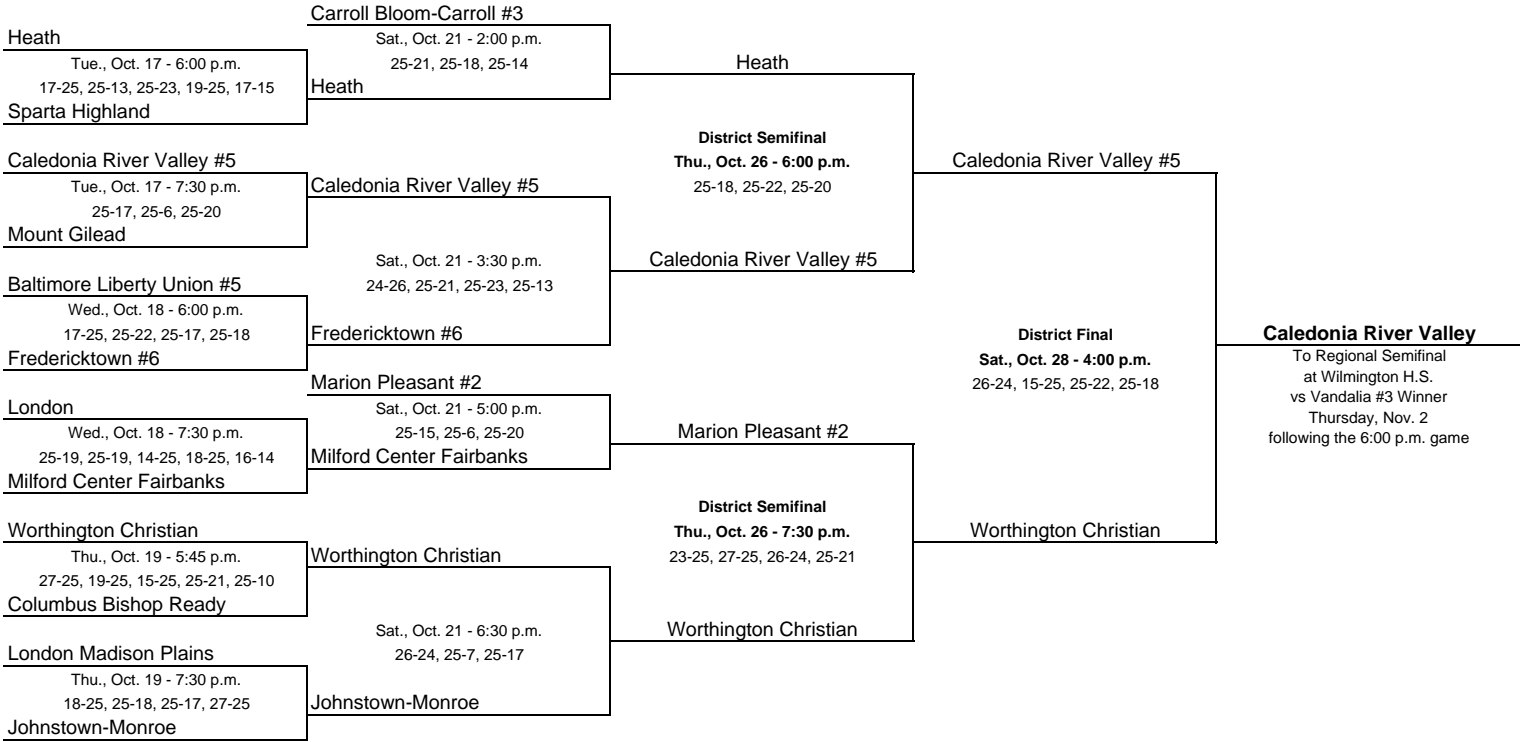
Carroll Bloom-Carroll #3
Heath
Tue., Oct. 17 - 6:00 p.m.
17-25, 25-13, 25-23, 19-25, 17-15
Sparta Highland
Sat., Oct. 21 - 2:00 p.m.
25-21, 25-18, 25-14
Heath
Heath

Caledonia River Valley #5
Tue., Oct. 17 - 7:30 p.m.
25-17, 25-6, 25-20
Mount Gilead
Caledonia River Valley #5

District Semifinal
Thu., Oct. 26 - 6:00 p.m.
25-18, 25-22, 25-20

Caledonia River Valley #5

Baltimore Liberty Union #5
Wed., Oct. 18 - 6:00 p.m.
17-25, 25-22, 25-17, 25-18
Fredericktown #6
Sat., Oct. 21 - 3:30 p.m.
24-26, 25-21, 25-23, 25-13
Fredericktown #6
Caledonia River Valley #5

District Final
Sat., Oct. 28 - 4:00 p.m.
26-24, 15-25, 25-22, 25-18

Caledonia River Valley
To Regional Semifinal
at Wilmington H.S.
vs Vandalia #3 Winner
Thursday, Nov. 2
following the 6:00 p.m. game

Marion Pleasant #2
London
Wed., Oct. 18 - 7:30 p.m.
25-19, 25-19, 14-25, 18-25, 16-14
Milford Center Fairbanks
Sat., Oct. 21 - 5:00 p.m.
25-15, 25-6, 25-20
Milford Center Fairbanks
Marion Pleasant #2

District Semifinal
Thu., Oct. 26 - 7:30 p.m.
23-25, 27-25, 26-24, 25-21

Worthington Christian

Worthington Christian
Thu., Oct. 19 - 5:45 p.m.
27-25, 19-25, 15-25, 25-21, 25-10
Columbus Bishop Ready
Worthington Christian

London Madison Plains
Thu., Oct. 19 - 7:30 p.m.
18-25, 25-18, 25-17, 27-25
Johnstown-Monroe
Sat., Oct. 21 - 6:30 p.m.
26-24, 25-7, 25-17
Johnstown-Monroe
Worthington Christian